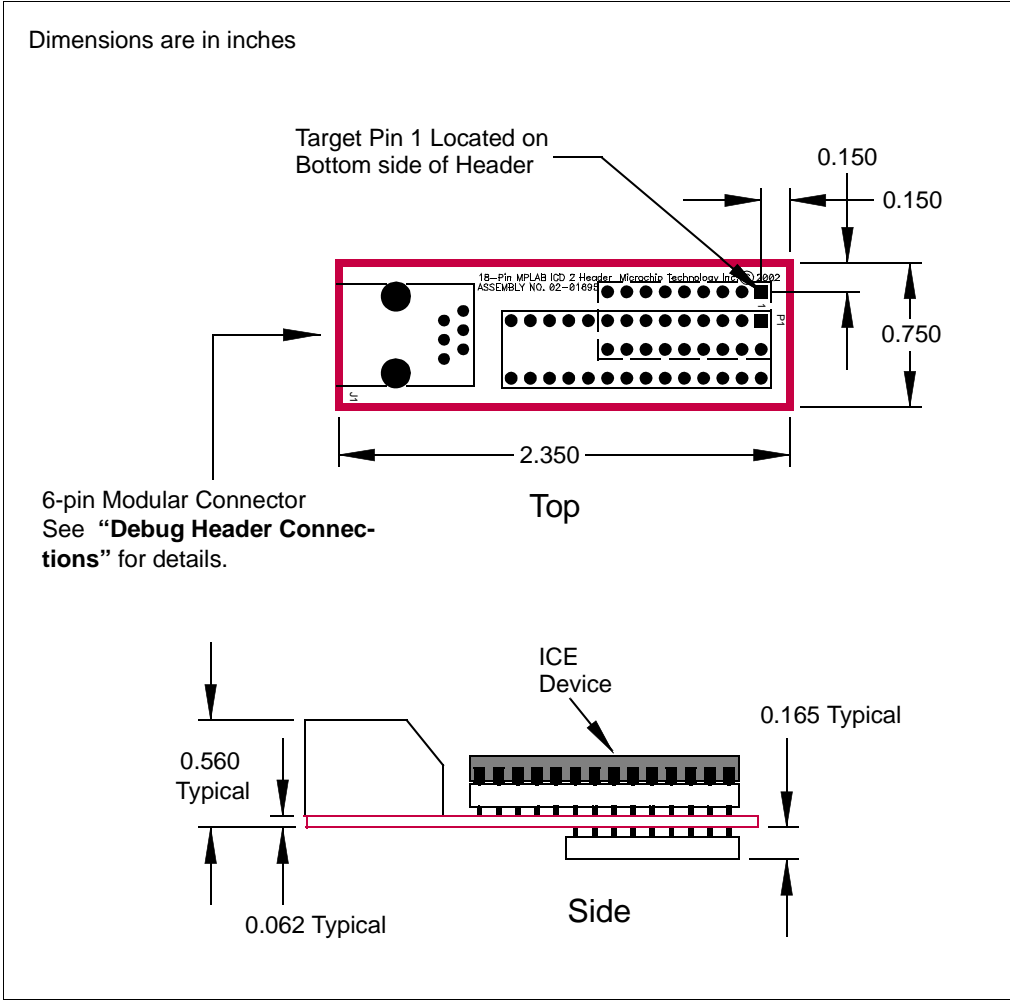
Dimensions are in inches

Target Pin 1 Located on Bottom side of Header

0.150

0.150

18-Pin MPLAB ICD 2 Header Microchip Technology Inc © 2002
ASSEMBLY NO. 02-01695

1

P1

J1

0.750

2.350

6-pin Modular Connector
See **"Debug Header Connections"** for details.

Top

ICE
Device

0.165 Typical

0.560
Typical

0.062 Typical

Side